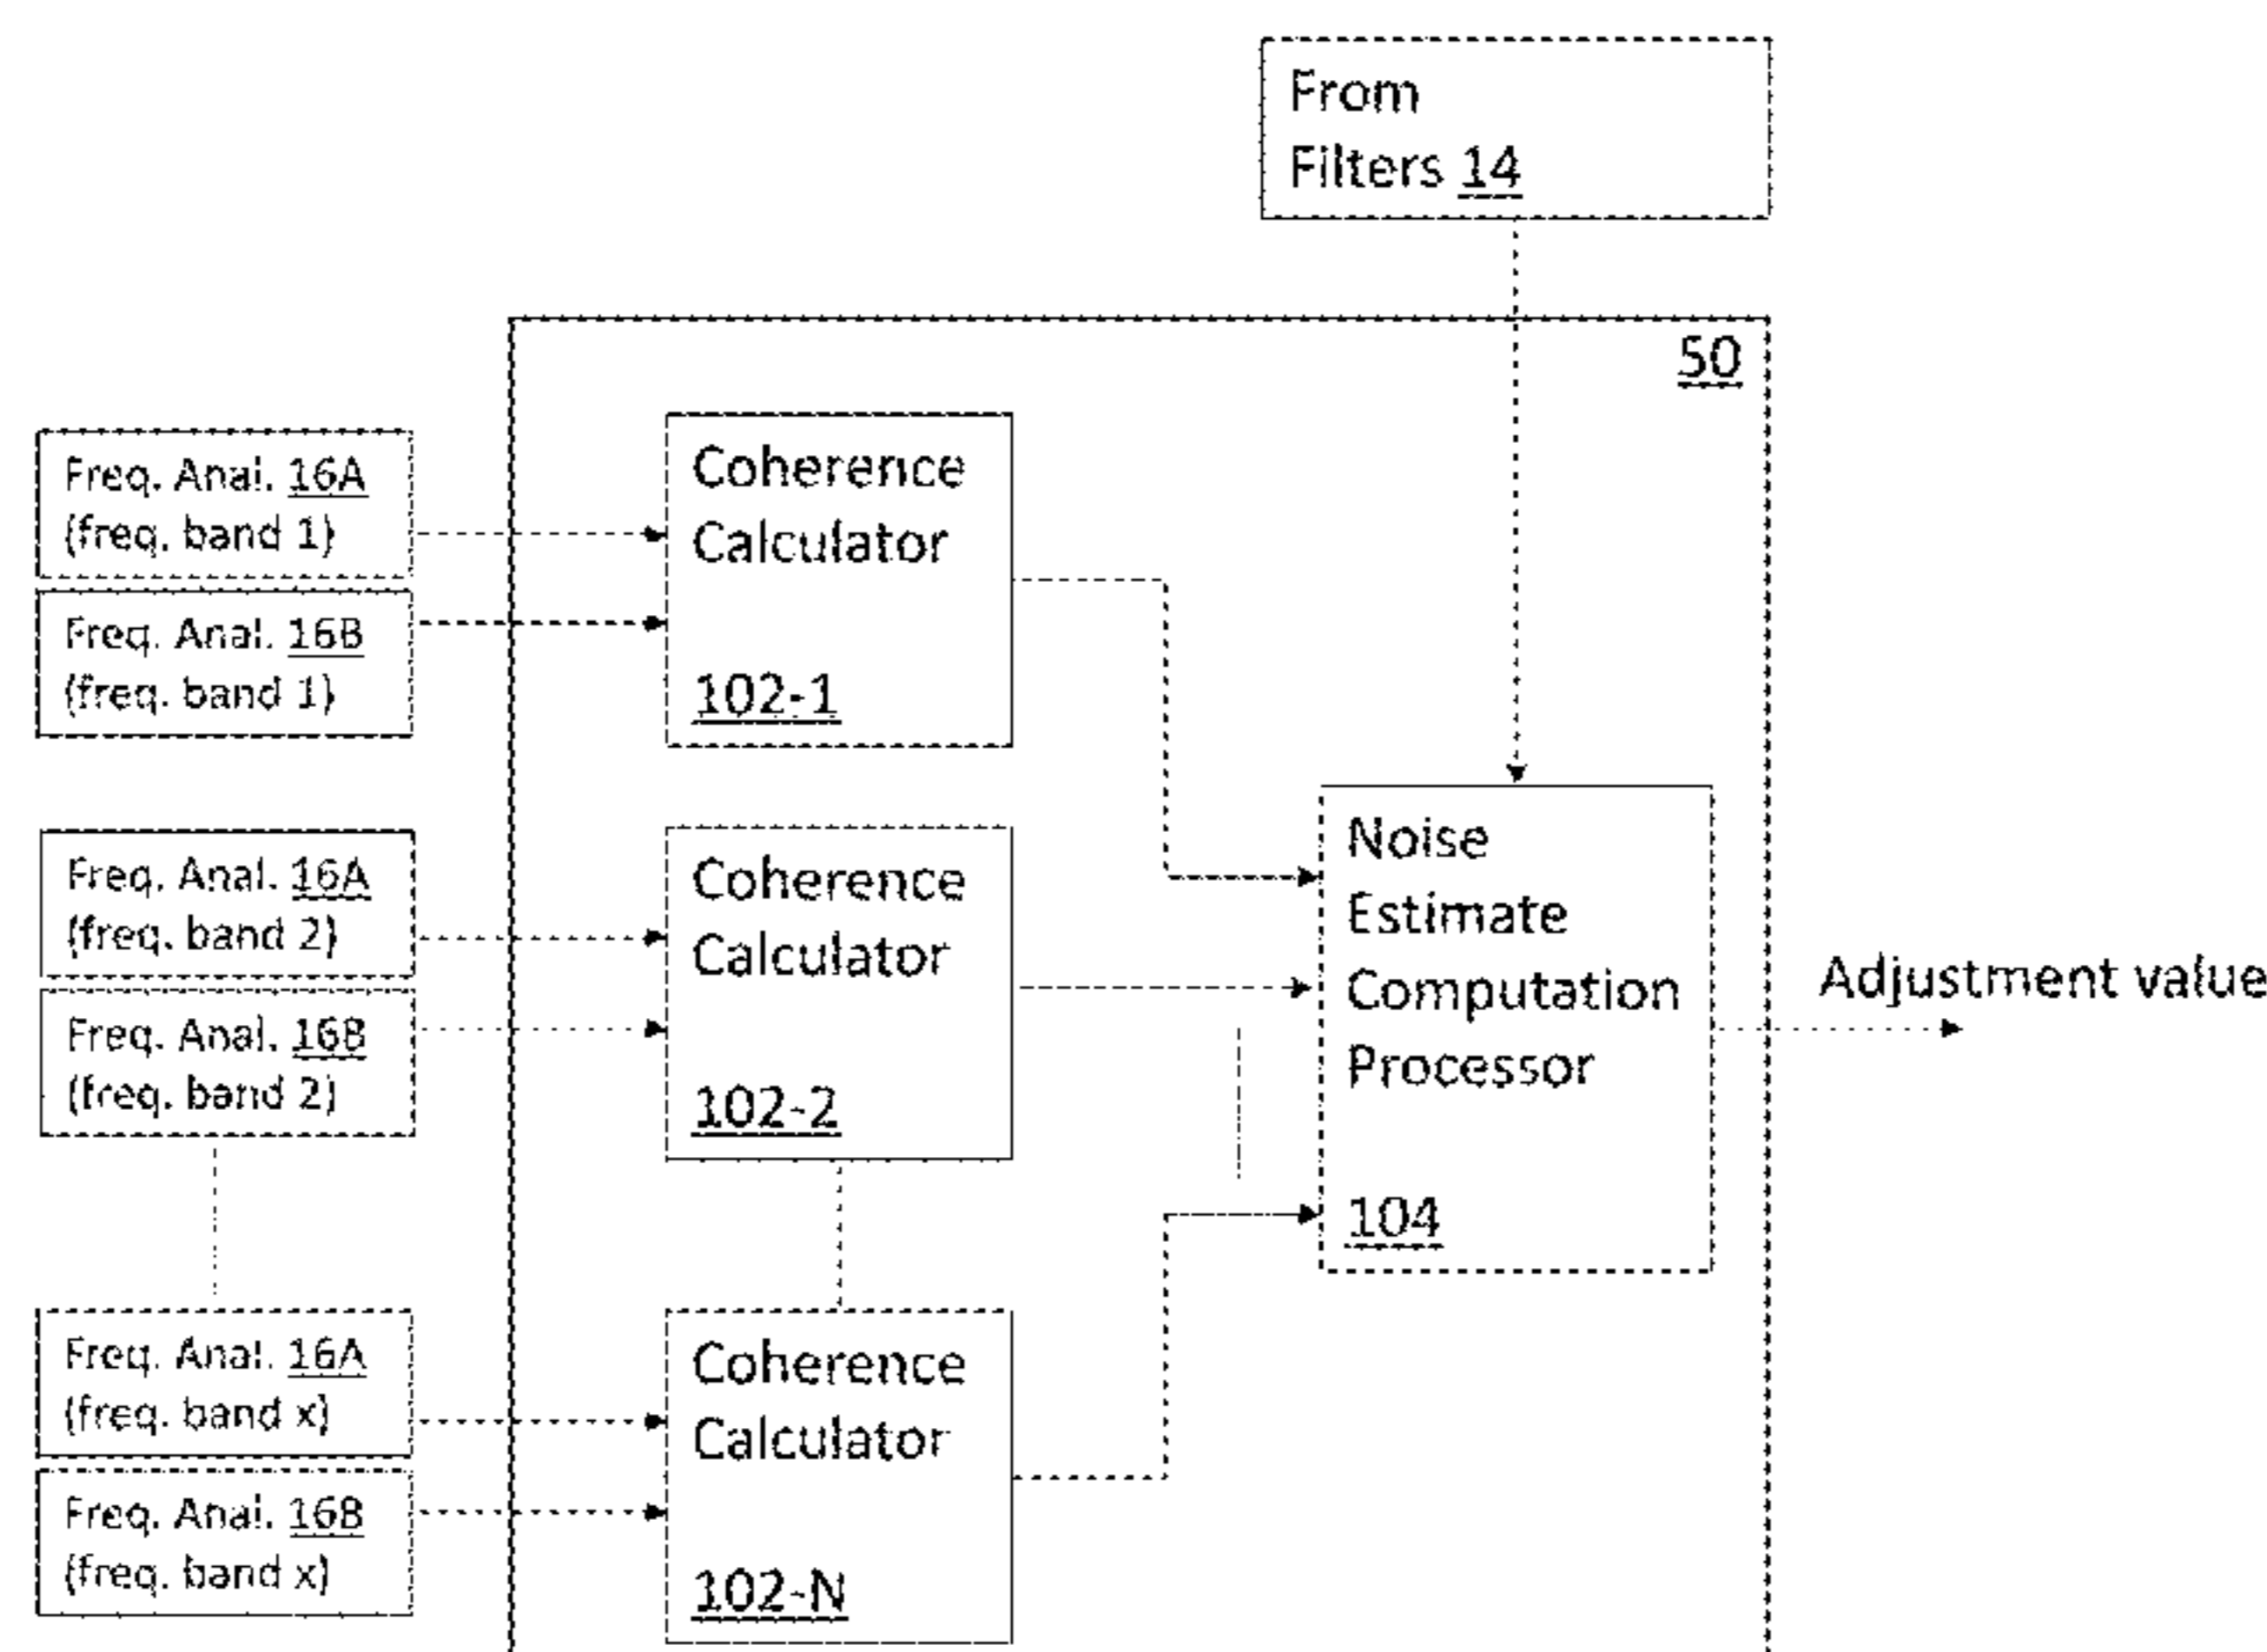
From
Filters 14

50

Freq. Anal. 16A
(freq. band 1)

Freq. Anal. 16B
(freq. band 1)

Coherence
Calculator

102-1

Freq. Anal. 16A
(freq. band 2)

Freq. Anal. 16B
(freq. band 2)

Coherence
Calculator

102-2

Noise
Estimate
Computation
Processor

104

Adjustment value

Freq. Anal. 16A
(freq. band x)

Freq. Anal. 16B
(freq. band x)

Coherence
Calculator

102-N